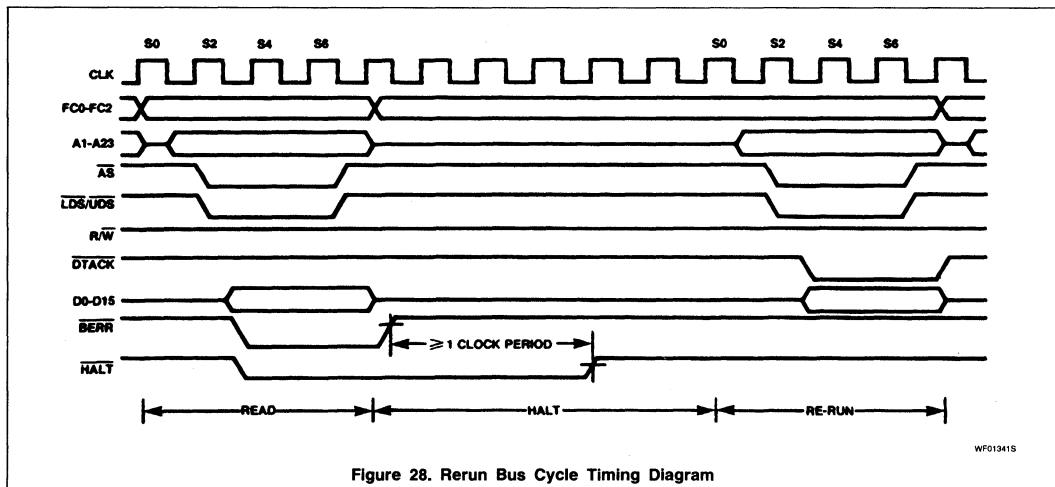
S0 S2 S4 S6 S0 S2 S4 S6

CLK

FC0-FC2

A1-A23

$\overline{AS}$

$\overline{LDS}/\overline{UDS}$

R/$\overline{W}$

$\overline{DTACK}$

D0-D15

$\overline{BERR}$

$\overline{HALT}$

$\geq$ 1 CLOCK PERIOD

READ

HALT

RE-RUN

WF01341S

Figure 28. Rerun Bus Cycle Timing Diagram